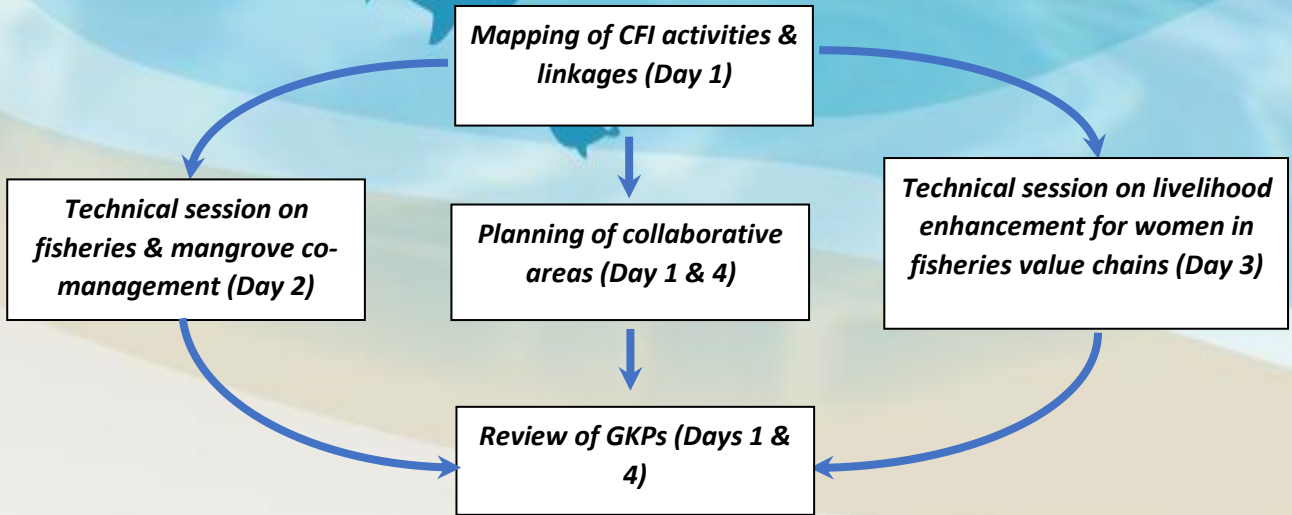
Mapping of CFI activities & linkages (Day 1)

Technical session on fisheries & mangrove co-management (Day 2)

Planning of collaborative areas (Day 1 & 4)

Technical session on livelihood enhancement for women in fisheries value chains (Day 3)

Review of GKPs (Days 1 & 4)